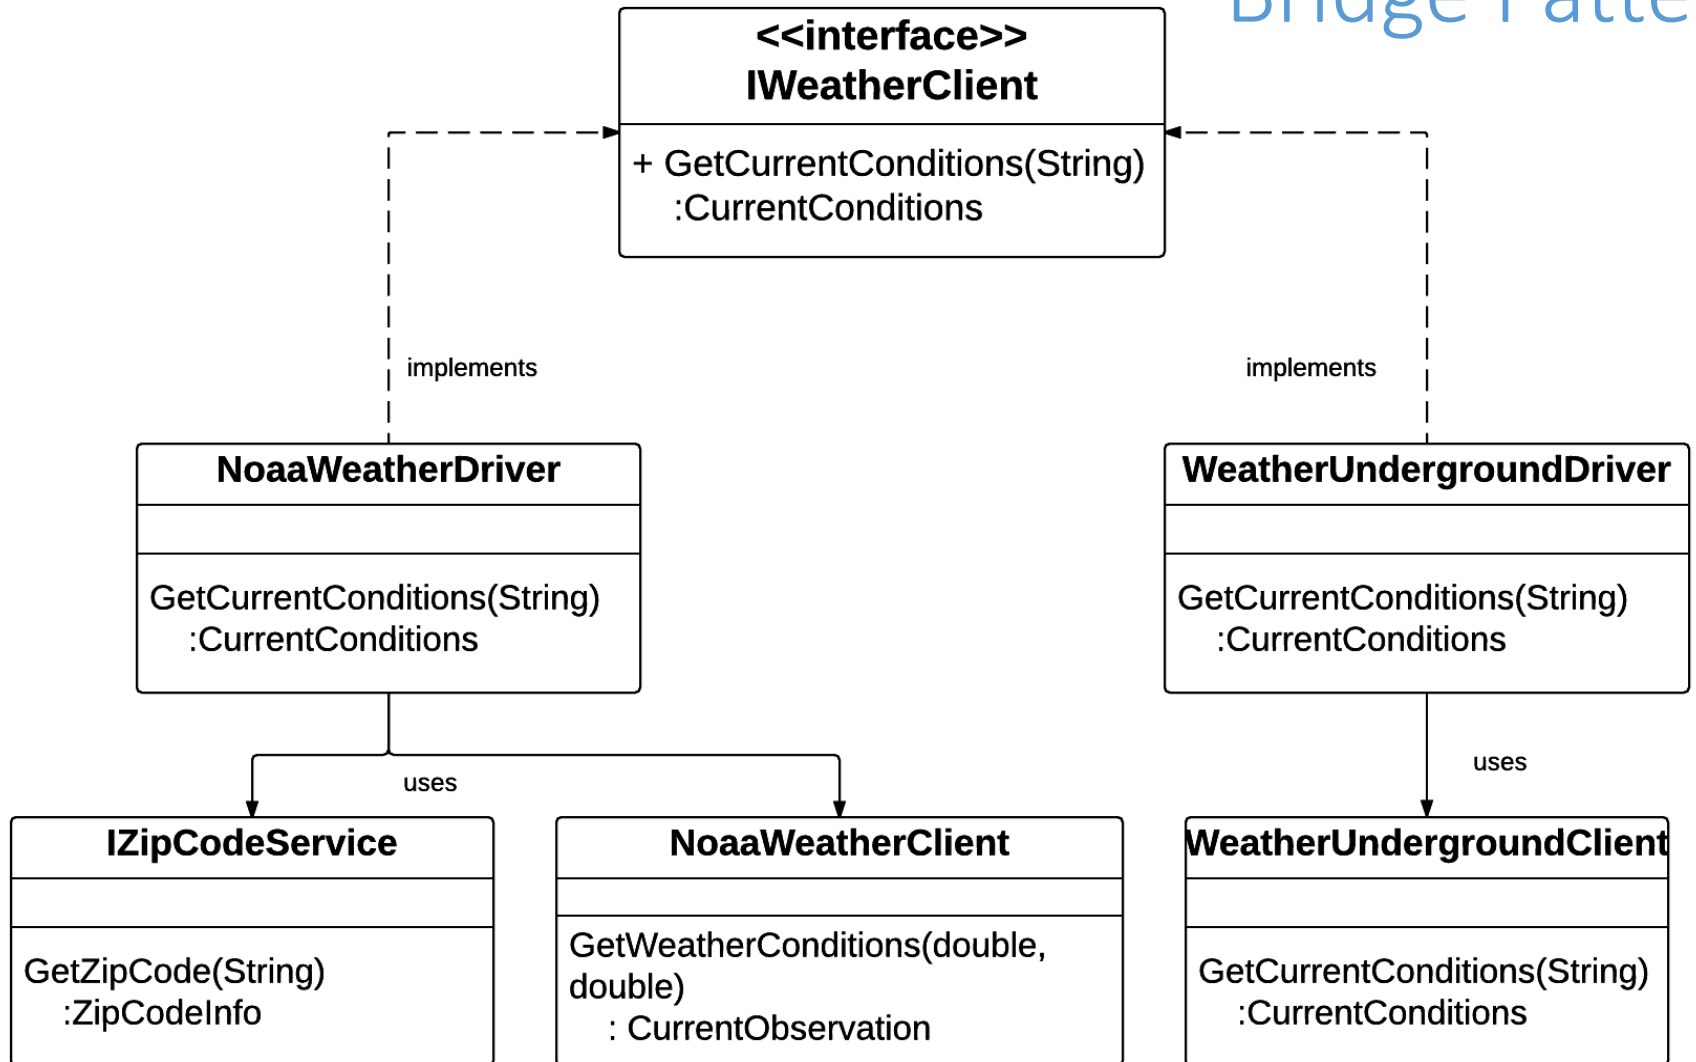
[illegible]

<<interface>>
IWeatherClient

+ GetCurrentConditions(String) :CurrentConditions

implements

implements

NoaaWeatherDriver

GetCurrentConditions(String) :CurrentConditions

WeatherUndergroundDriver

GetCurrentConditions(String) :CurrentConditions

uses

uses

IZipCodeService

GetZipCode(String) :ZipCodeInfo

NoaaWeatherClient

GetWeatherConditions(double, double) : CurrentObservation

WeatherUndergroundClient

GetCurrentConditions(String) :CurrentConditions